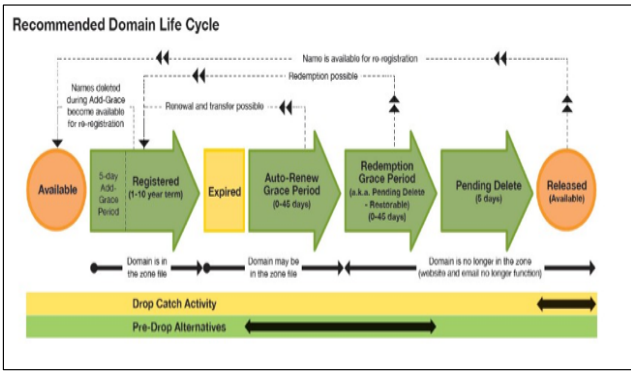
Recommended Domain Life Cycle

Name is available for re-registration

Redemption possible

Names deleted during Add-Grace become available for re-registration

Renewal and transfer possible

Available

5-day Add-Grace Period

Registered (1-10 year term)

Expired

Auto-Renew Grace Period (0-45 days)

Redemption Grace Period (a.k.a. Pending Delete - Restorable) (0-45 days)

Pending Delete (5 days)

Released (Available)

Domain is in the zone file

Domain may be in the zone file

Domain is no longer in the zone (website and email no longer function)

Drop Catch Activity

Pre-Drop Alternatives